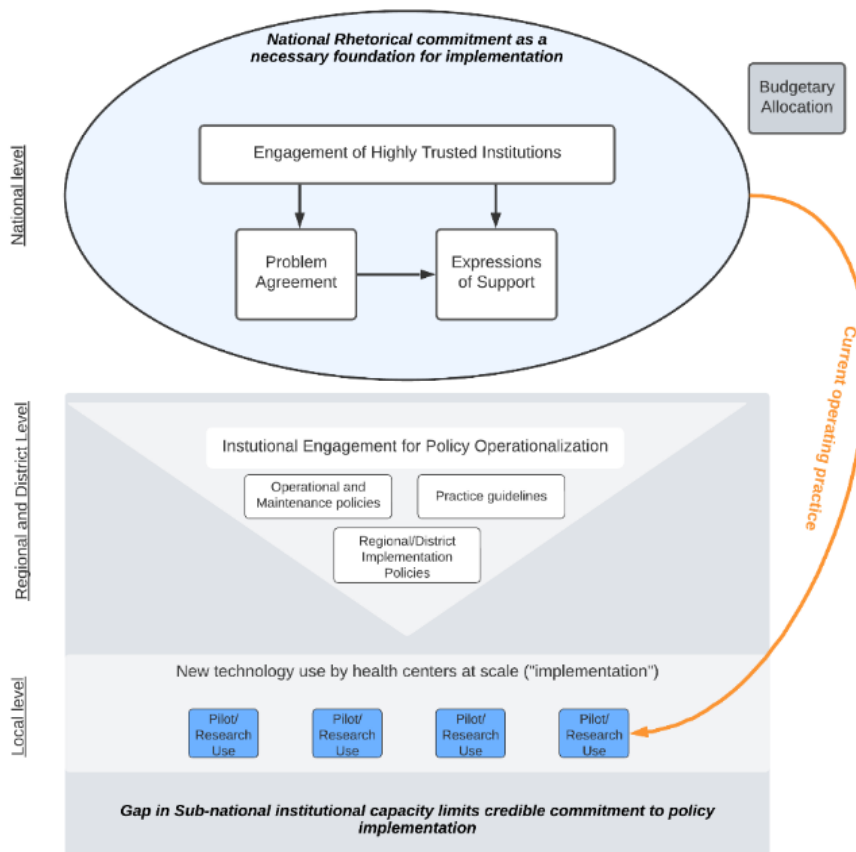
National level

National Rhetorical commitment as a necessary foundation for implementation

Budgetary Allocation

Engagement of Highly Trusted Institutions

Problem Agreement

Expressions of Support

Current operating practice

Regional and District Level

Instutional Engagement for Policy Operationalization

Operational and Maintenance policies

Practice guidelines

Regional/District Implementation Policies

Local level

New technology use by health centers at scale ("implementation")

Pilot/ Research Use

Pilot/ Research Use

Pilot/ Research Use

Pilot/ Research Use

Gap in Sub-national institutional capacity limits credible commitment to policy implementation